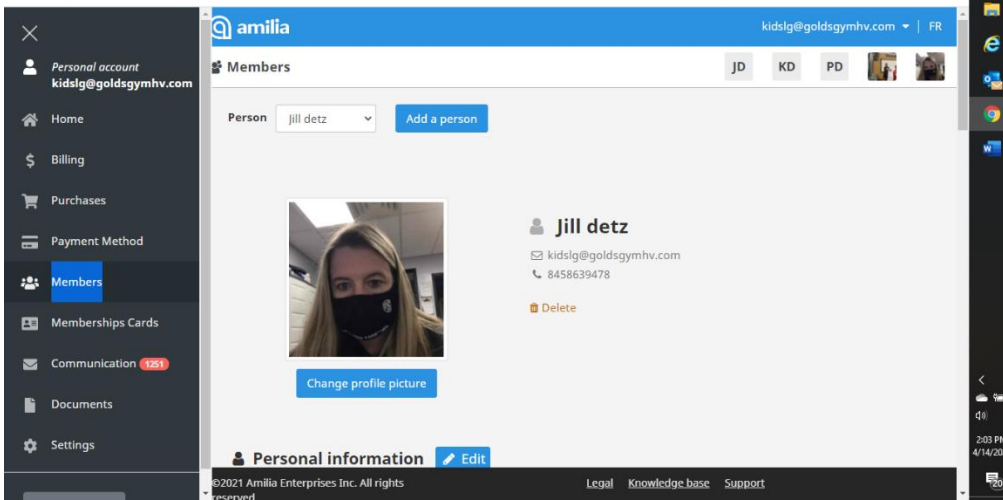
Personal account
kidslg@goldsgymhv.com

Home
Billing
Purchases
Payment Method
Members
Memberships Cards
Communication 1251
Documents
Settings

amilia
kidslg@goldsgymhv.com | FR

Members
JD KD PD

Person Jill detz
Add a person

Jill detz
kidslg@goldsgymhv.com
8458639478
Delete

Change profile picture

Personal information
Edit

©2021 Amilia Enterprises Inc. All rights reserved
Legal Knowledge base Support

2:03 PM
4/14/20